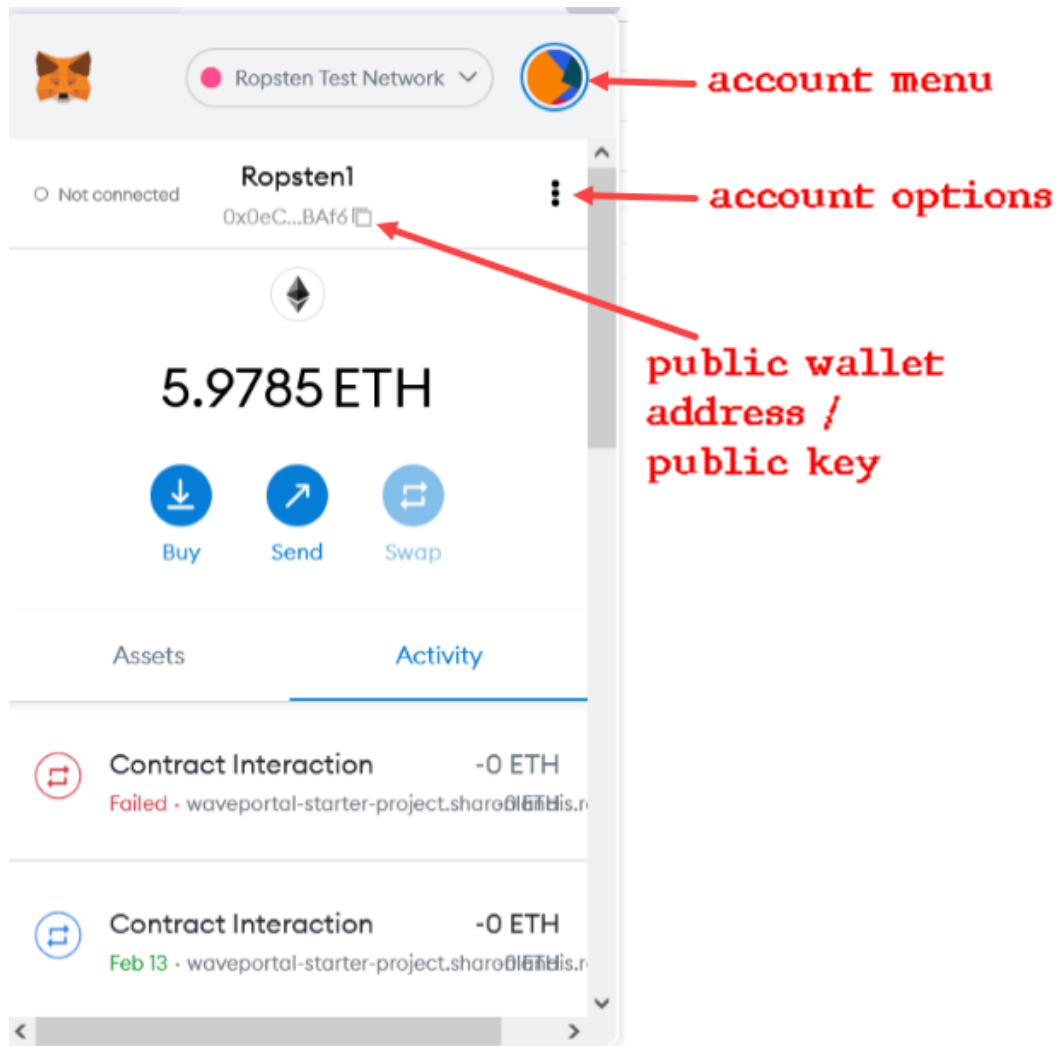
Ropsten Test Network

account menu

Not connected

Ropsten1

0x0eC...BAf6

account options

public wallet address / public key

5.9785 ETH

Buy

Send

Swap

Assets

Activity

Contract Interaction

-0 ETH

Failed · waveportal-starter-project.shar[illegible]is.r

Contract Interaction

-0 ETH

Feb 13 · waveportal-starter-project.shar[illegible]is.r